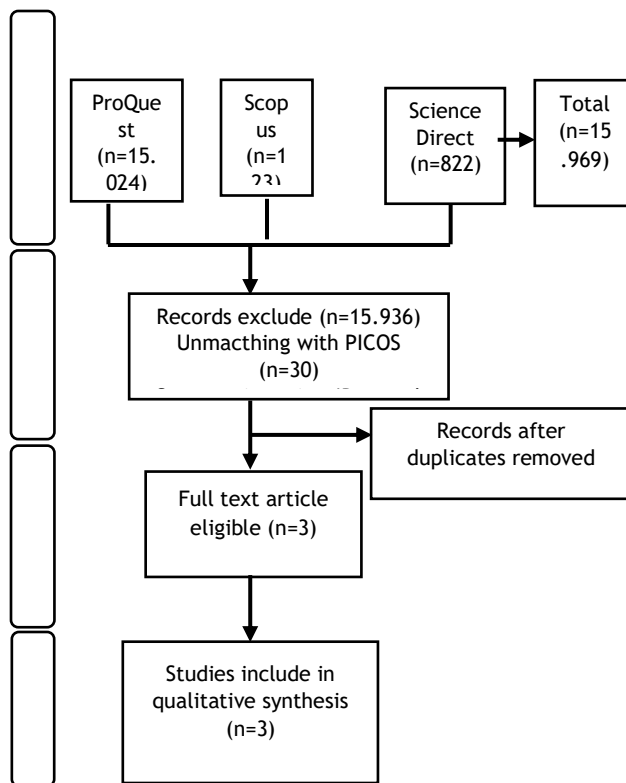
ProQuest (n=15.024)

Scopus (n=123)

Science Direct (n=822)

Total (n=15.969)

Records exclude (n=15.936) Unmacthing with PICOS (n=30)

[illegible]

Records after duplicates removed

Full text article eligible (n=3)

Studies include in qualitative synthesis (n=3)